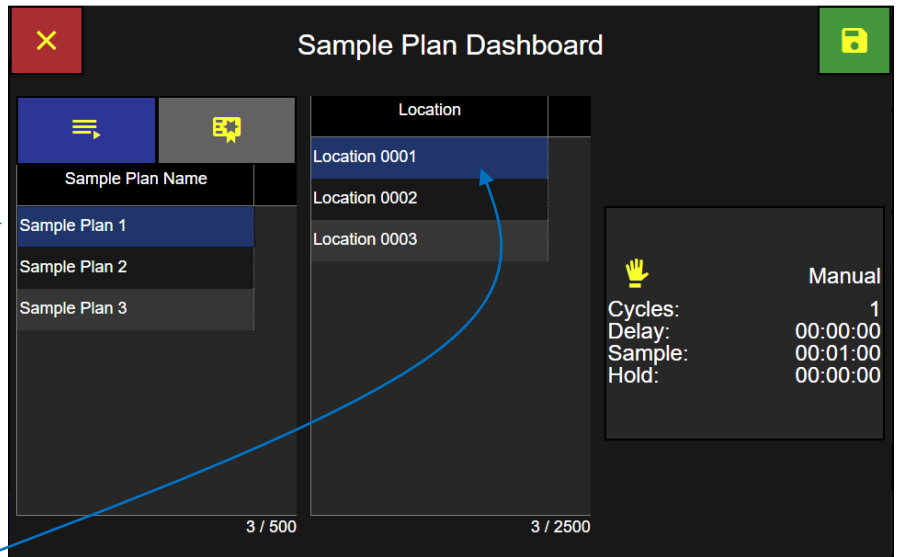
Sample Plan Dashboard

Sample Plan Name

Sample Plan 1
Sample Plan 2
Sample Plan 3

3 / 500

Location

Location 0001
Location 0002
Location 0003

3 / 2500

Manual

Cycles: 1
Delay: 00:00:00
Sample: 00:01:00
Hold: 00:00:00